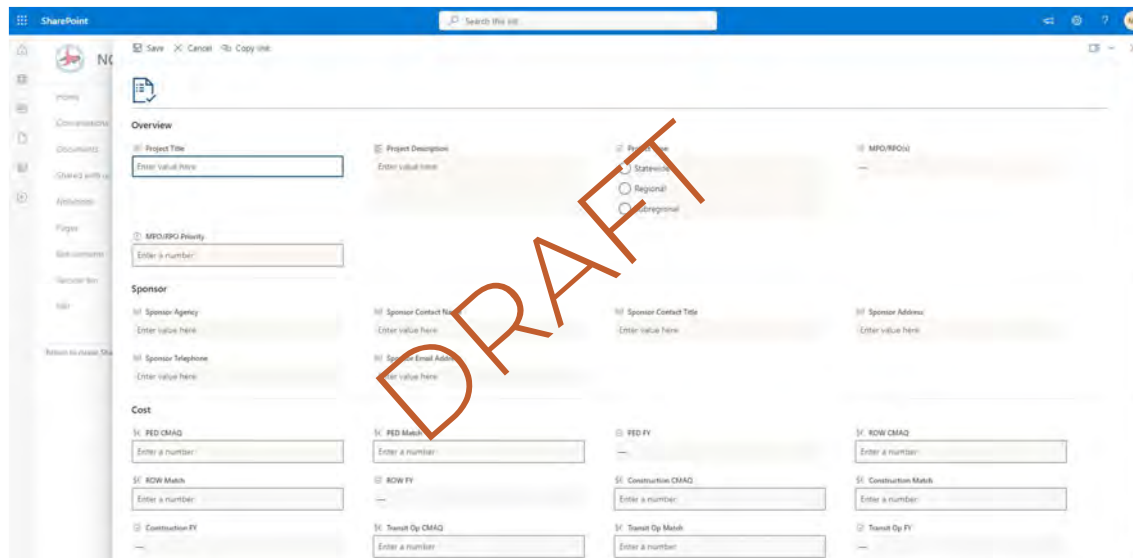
SharePoint

Search this site

NC

Home
Conversations
Documents
Shared with us
Notebook
Pages
Site contents
Recycle bin
Edit

Return to classic SharePoint

Save Cancel Copy link

Overview

Project Title
Enter value here

Project Description
Enter value here

Project Type
Statewide
Regional
Subregional

MPO/RPO(s)
—

MPO/RPO Priority
Enter a number

Sponsor

Sponsor Agency
Enter value here

Sponsor Contact Name
Enter value here

Sponsor Contact Title
Enter value here

Sponsor Address
Enter value here

Sponsor Telephone
Enter value here

Sponsor Email Address
Enter value here

Cost

PED CMAQ
Enter a number

PED Match
Enter a number

PED FY
—

ROW CMAQ
Enter a number

ROW Match
Enter a number

ROW FY
—

Construction CMAQ
Enter a number

Construction Match
Enter a number

Construction FY
—

Transit Op CMAQ
Enter a number

Transit Op Match
Enter a number

Transit Op FY
—

DRAFT